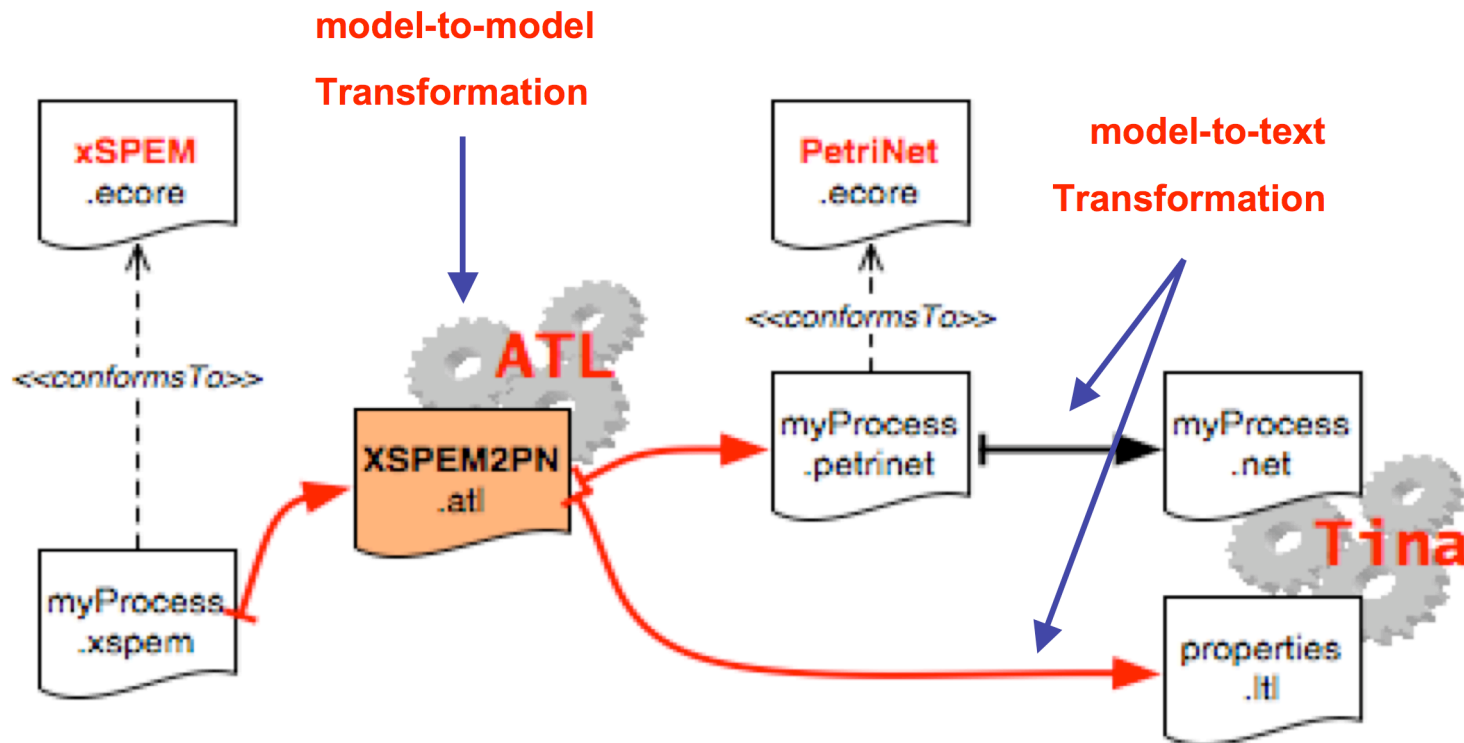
model-to-model
Transformation

xSPEM
.ecore

<<conformsTo>>

myProcess
.xspem

ATL

XSPEM2PN
.atl

PetriNet
.ecore

<<conformsTo>>

myProcess
.petrinet

model-to-text
Transformation

myProcess
.net

Tina

properties
.ltl